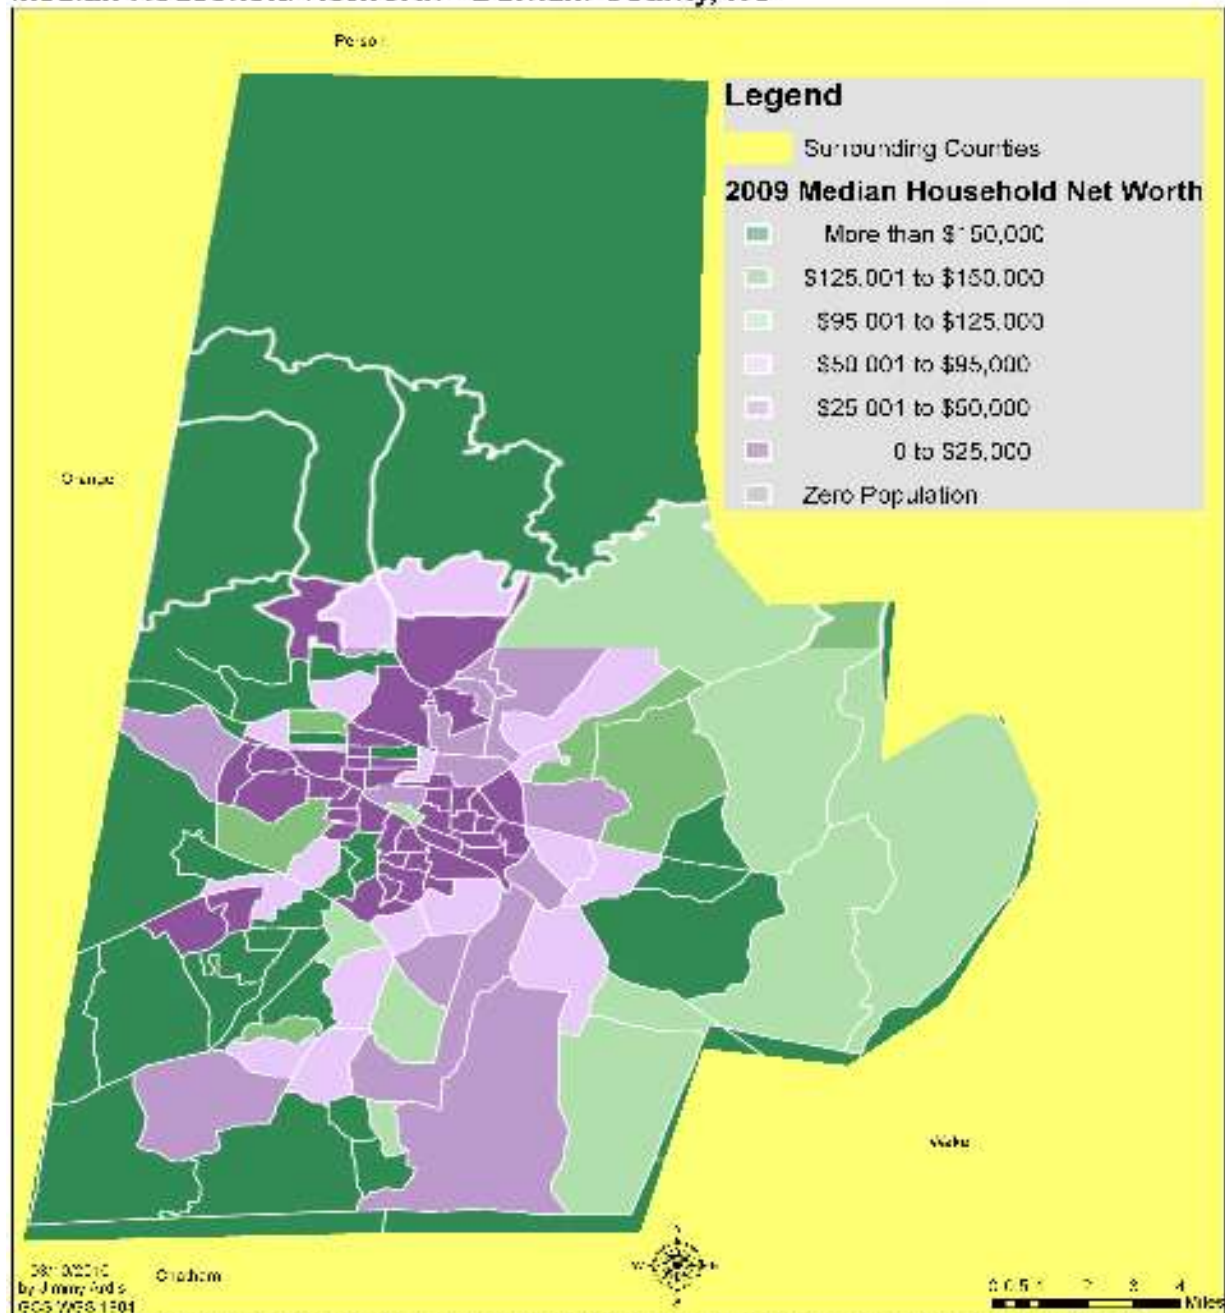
Median Household Net Worth - Durham County, NC

Person

Legend

Surrounding Counties

2009 Median Household Net Worth

More than $150,000

$125,001 to $150,000

$95,001 to $125,000

$50,001 to $95,000

$25,001 to $50,000

0 to $25,000

Zero Population

Orange

Wake

Chatham

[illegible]
by Jimmy Ardis
GCS WES 1504

0 0.5 1 2 3 4
Miles